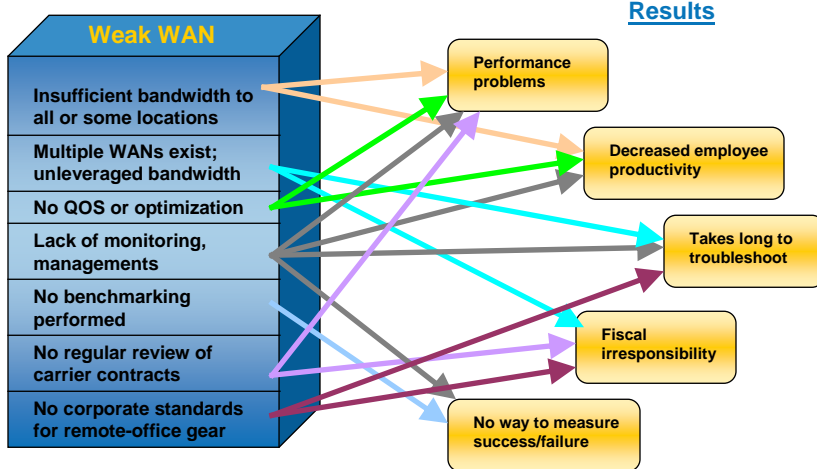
Weak WAN

Insufficient bandwidth to all or some locations

Multiple WANs exist; unleveraged bandwidth

No QOS or optimization

Lack of monitoring, managements

No benchmarking performed

No regular review of carrier contracts

No corporate standards for remote-office gear

Results

Performance problems

Decreased employee productivity

Takes long to troubleshoot

Fiscal irresponsibility

No way to measure success/failure